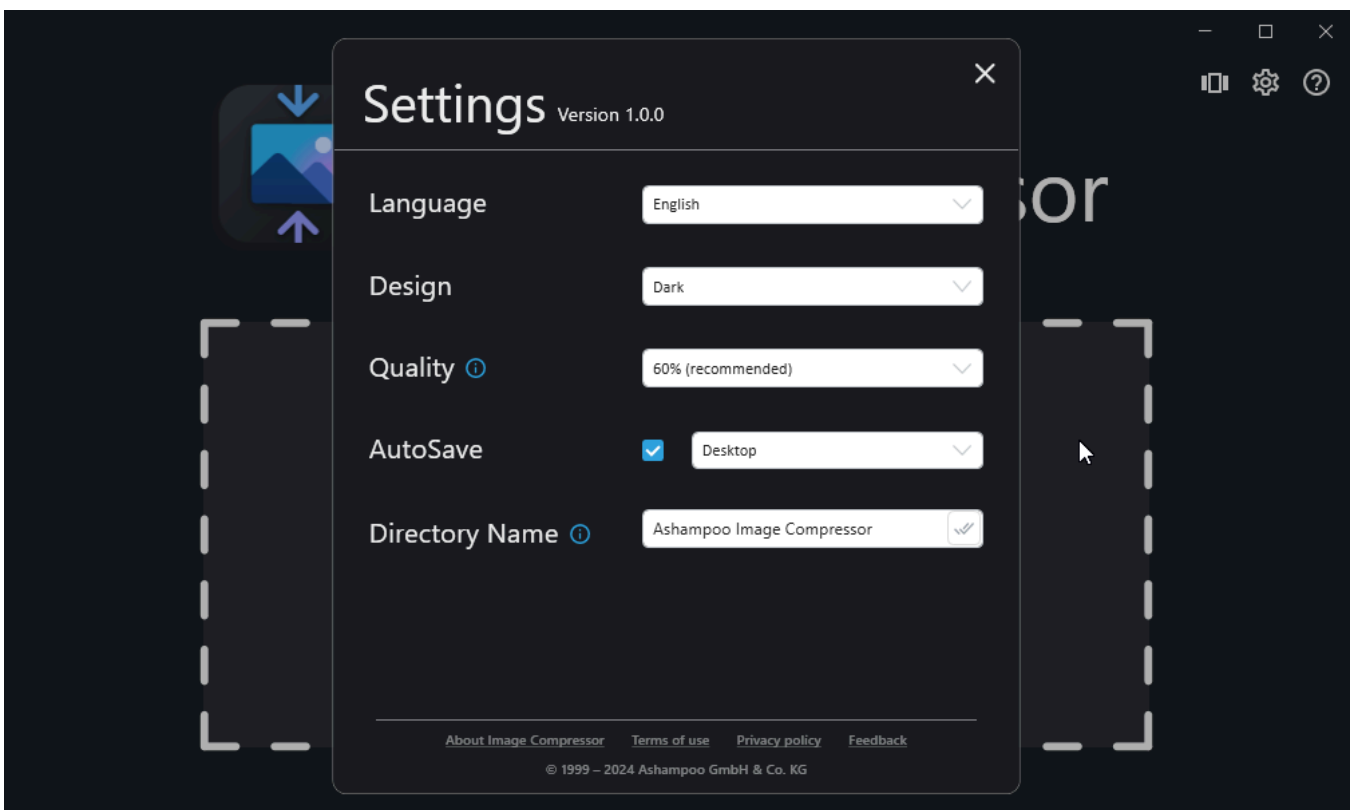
Settings Version 1.0.0

sor

Language English

Design Dark

Quality 60% (recommended)

AutoSave Desktop

Directory Name Ashampoo Image Compressor

About Image Compressor Terms of use Privacy policy Feedback

© 1999 – 2024 Ashampoo GmbH & Co. KG